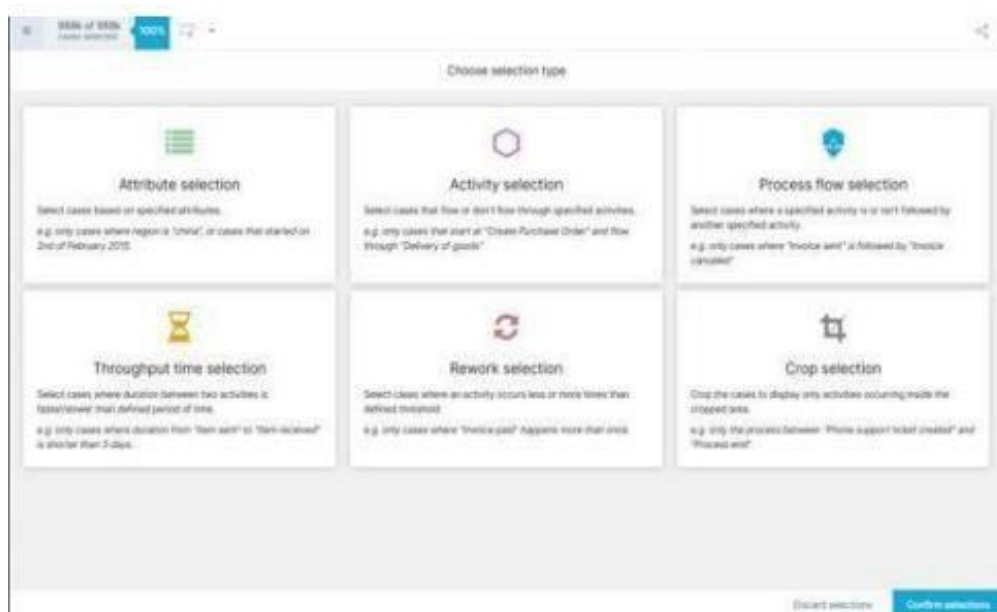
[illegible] of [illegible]
cases selected
100%

Choose selection type

Attribute selection
Select cases based on specified attributes.
e.g. only cases where region is "China", or cases that started on 2nd of February 2015.

Activity selection
Select cases that flow or don't flow through specified activities.
e.g. only cases that start at "Create Purchase Order" and flow through "Delivery of goods"

Process flow selection
Select cases where a specified activity is or isn't followed by another specified activity.
e.g. only cases where "Invoice sent" is followed by "Invoice canceled"

Throughput time selection
Select cases where duration between two activities is faster/slower than defined period of time.
e.g. only cases where duration from "Item sent" to "Item received" is shorter than 3 days.

Rework selection
Select cases where an activity occurs less or more times than defined threshold.
e.g. only cases where "Invoice paid" happens more than once.

Crop selection
Crop the cases to display only activities occurring inside the cropped area.
e.g. only the process between "Phone support ticket created" and "Process end"

Discard selections
Confirm selections